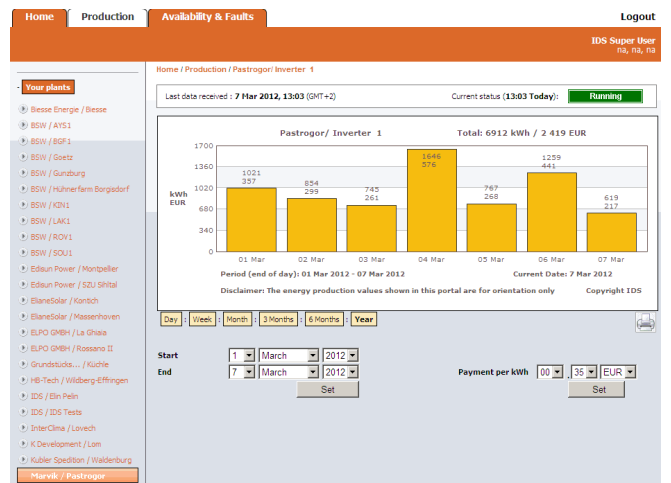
Home | Production | Availability & Faults | Logout

IDS Super User
na, na, na

- Your plants

Biesse Energie / Biesse
BSW / AYS1
BSW / BGF1
BSW / Goetz
BSW / Gunzburg
BSW / Hühnerfarm Borgisdorf
BSW / KIN1
BSW / LAK1
BSW / ROV1
BSW / SOU1
Edisun Power / Montpellier
Edisun Power / SZU Sihltal
ElianeSolar / Kontich
ElianeSolar / Massenhoven
ELPO GMBH / La Ghiaia
ELPO GMBH / Rossano II
Grundstücks... / Küche
HB-Tech / Wildberg-Effringen
IDS / Elin Pelin
IDS / IDS Tests
InterClima / Lovech
K Development / Lom
Kubler Spedition / Waldenburg
Marvik / Pastrogor

Home / Production / Pastrogor/ Inverter 1

Last data received : 7 Mar 2012, 13:03 (GMT+2) Current status (13:03 Today): Running

Pastrogor/ Inverter 1 Total: 6912 kWh / 2 419 EUR

kWh
EUR

1700
1360
1020
680
340
0

| 01 Mar | 02 Mar | 03 Mar | 04 Mar | 05 Mar | 06 Mar | 07 Mar |
|---|---|---|---|---|---|---|
| 1021 | 854 | 745 | 1646 | 767 | 1259 | 619 |
| 357 | 299 | 261 | 576 | 268 | 441 | 217 |

Period (end of day): 01 Mar 2012 - 07 Mar 2012 Current Date: 7 Mar 2012

Disclaimer: The energy production values shown in this portal are for orientation only Copyright IDS

Day | Week | Month | 3 Months | 6 Months | Year

Start 1 March 2012
End 7 March 2012
Set

Payment per kWh 00 , 35 EUR
Set